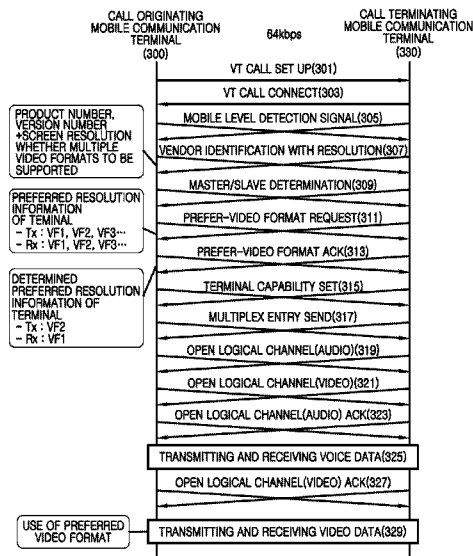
CALL ORIGINATING MOBILE COMMUNICATION TERMINAL (300)

64kbps

CALL TERMINATING MOBILE COMMUNICATION TERMINAL (330)

VT CALL SET UP(301)

VT CALL CONNECT(303)

PRODUCT NUMBER, VERSION NUMBER +SCREEN RESOLUTION WHETHER MULTIPLE VIDEO FORMATS TO BE SUPPORTED

MOBILE LEVEL DETECTION SIGNAL(305)

VENDOR IDENTIFICATION WITH RESOLUTION(307)

MASTER/SLAVE DETERMINATION(309)

PREFERRED RESOLUTION INFORMATION OF TEMINAL
- Tx : VF1, VF2, VF3···
- Rx : VF1, VF2, VF3···

PREFER-VIDEO FORMAT REQUEST(311)

PREFER-VIDEO FORMAT ACK(313)

DETERMINED PREFERRED RESOLUTION INFORMATION OF TERMINAL
- Tx : VF2
- Rx : VF1

TERMINAL CAPABILITY SET(315)

MULTIPLEX ENTRY SEND(317)

OPEN LOGICAL CHANNEL(AUDIO)(319)

OPEN LOGICAL CHANNEL(VIDEO)(321)

OPEN LOGICAL CHANNEL(AUDIO) ACK(323)

TRANSMITTING AND RECEIVING VOICE DATA(325)

OPEN LOGICAL CHANNEL(VIDEO) ACK(327)

USE OF PREFERRED VIDEO FORMAT

TRANSMITTING AND RECEIVING VIDEO DATA(329)